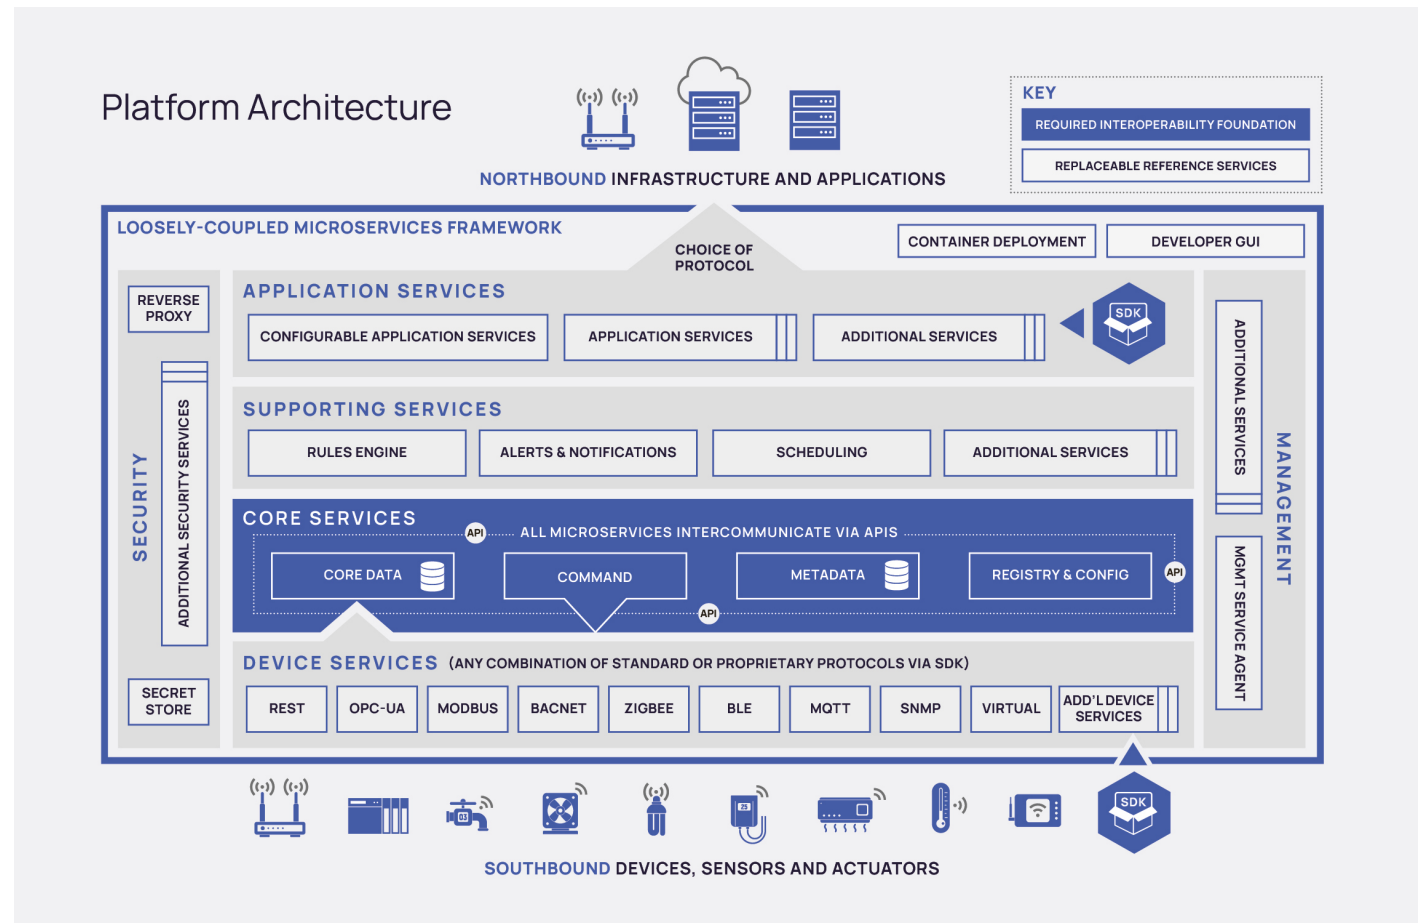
Platform Architecture

NORTHBOUND INFRASTRUCTURE AND APPLICATIONS

KEY
REQUIRED INTEROPERABILITY FOUNDATION
REPLACEABLE REFERENCE SERVICES

LOOSELY-COUPLED MICROSERVICES FRAMEWORK

CHOICE OF PROTOCOL

CONTAINER DEPLOYMENT
DEVELOPER GUI

REVERSE PROXY

SECURITY

ADDITIONAL SECURITY SERVICES

SECRET STORE

APPLICATION SERVICES
CONFIGURABLE APPLICATION SERVICES
APPLICATION SERVICES
ADDITIONAL SERVICES
SDK

SUPPORTING SERVICES
RULES ENGINE
ALERTS & NOTIFICATIONS
SCHEDULING
ADDITIONAL SERVICES

CORE SERVICES
API
ALL MICROSERVICES INTERCOMMUNICATE VIA APIS
CORE DATA
COMMAND
METADATA
REGISTRY & CONFIG
API
API

DEVICE SERVICES (ANY COMBINATION OF STANDARD OR PROPRIETARY PROTOCOLS VIA SDK)
REST
OPC-UA
MODBUS
BACNET
ZIGBEE
BLE
MQTT
SNMP
VIRTUAL
ADD'L DEVICE SERVICES

ADDITIONAL SERVICES
MGMT SERVICE AGENT
MANAGEMENT

SDK

SOUTHBOUND DEVICES, SENSORS AND ACTUATORS